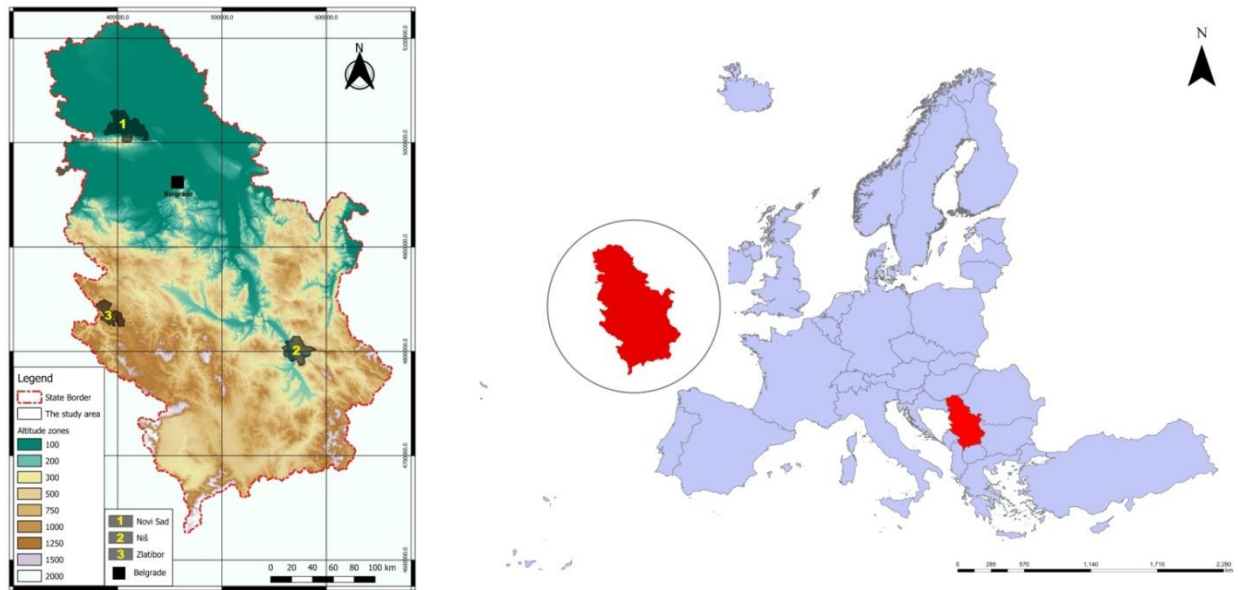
400000.0
500000.0
600000.0

N

5100000.0
5000000.0
4900000.0
4800000.0
4700000.0
4600000.0

1
Belgrade
3
2

Legend
State Border
The study area
Altitude zones
100
200
300
500
750
1000
1250
1500
2000

1 Novi Sad
2 Niš
3 Zlatibor
Belgrade

0 20 40 60 80 100 km

N

0 285 570 1,140 1,710 2,280 km